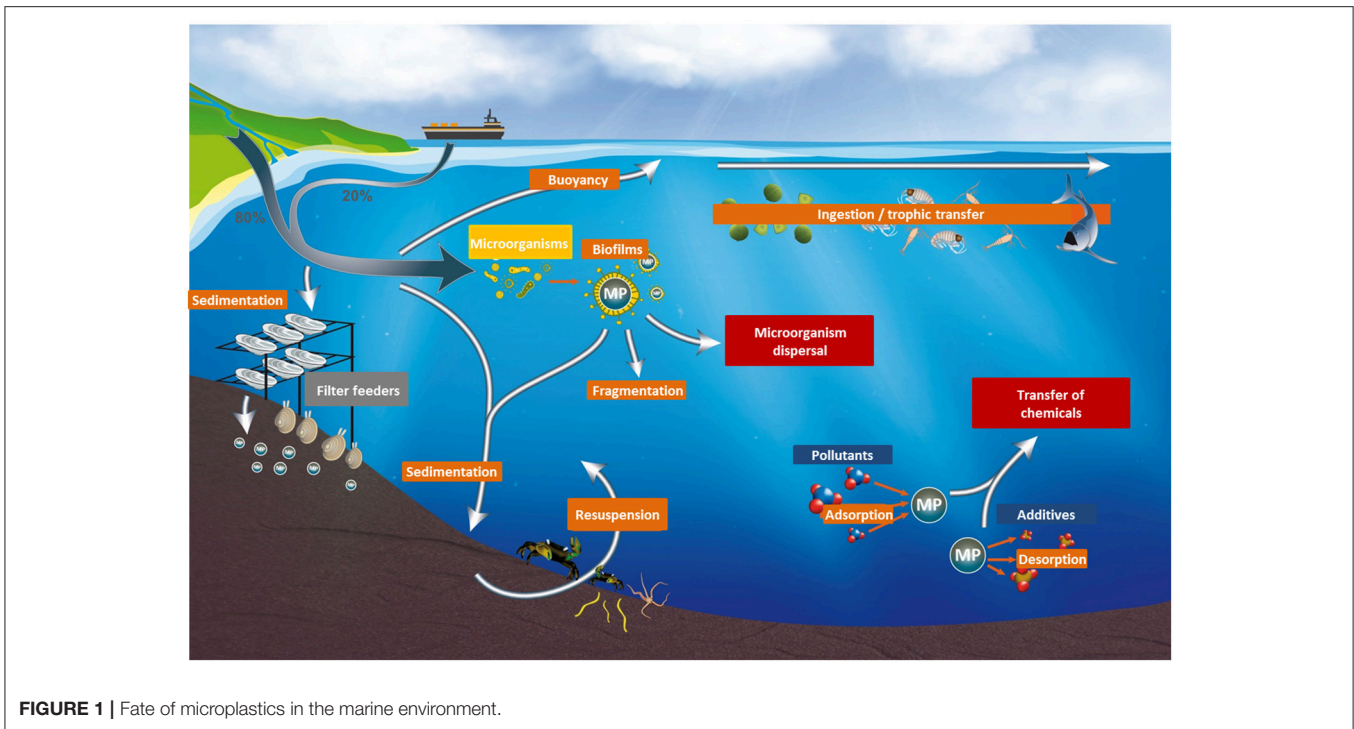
20%

80%

Buoyancy

Ingestion / trophic transfer

Microorganisms

Biofilms

MP

MP

MP

Sedimentation

Microorganism dispersal

Filter feeders

Fragmentation

Transfer of chemicals

Pollutants

Sedimentation

Resuspension

Adsorption

MP

Additives

MP

Desorption

**FIGURE 1 |** Fate of microplastics in the marine environment.